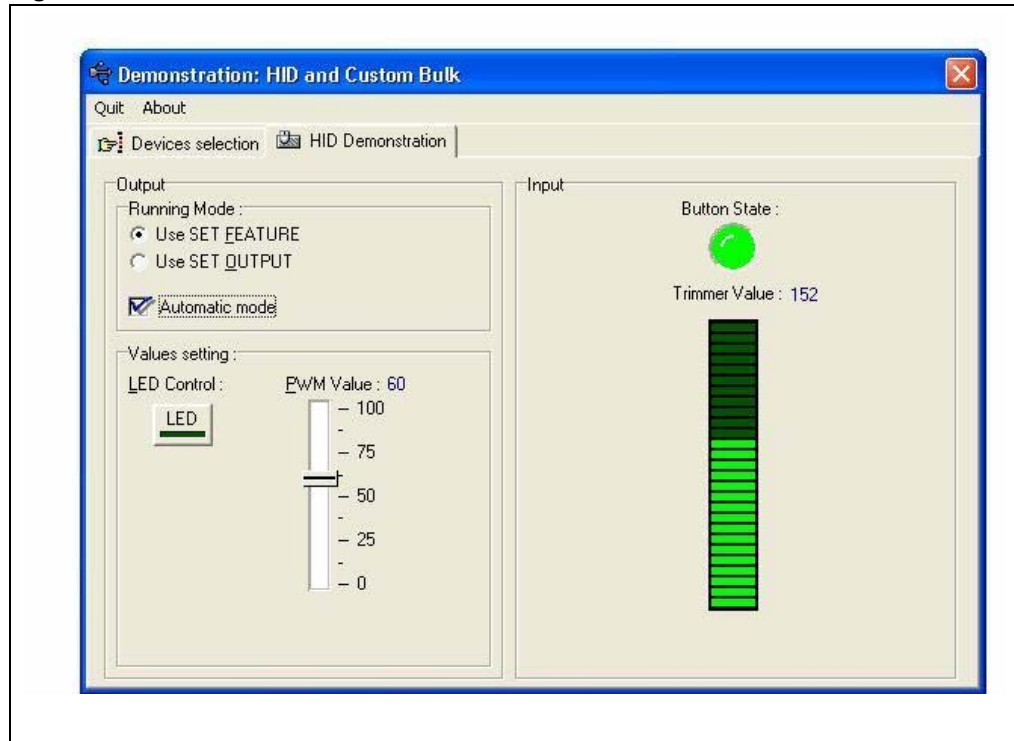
Demonstration: HID and Custom Bulk

Quit About

Devices selection | HID Demonstration

Output

Running Mode :

Use SET FEATURE

Use SET OUTPUT

Automatic mode

Values setting :

LED Control :

LED

PWM Value : 60

– 100

– 75

– 50

– 25

– 0

Input

Button State :

Trimmer Value : 152